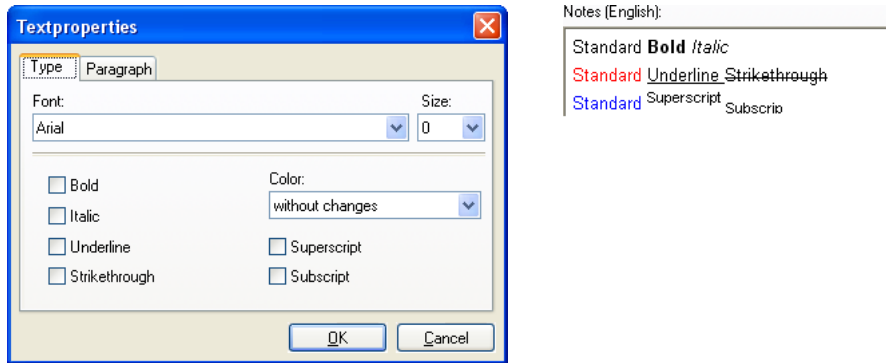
Textproperties

Type | Paragraph

Font:
Arial

Size:
0

Bold
Italic
Underline
Strikethrough

Color:
without changes

Superscript
Subscript

OK
Cancel

Notes (English):

Standard **Bold** *Italic*
Standard Underline ~~Strikethrough~~
Standard $^{\text{Superscript}}$ $_{\text{Subscrip}}$